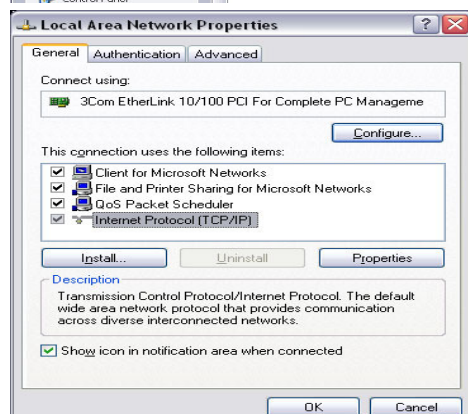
Control Panel

Local Area Network Properties

?

X

General

Authentication

Advanced

Connect using:

3Com EtherLink 10/100 PCI For Complete PC Manageme

Configure...

This connection uses the following items:

Client for Microsoft Networks

File and Printer Sharing for Microsoft Networks

QoS Packet Scheduler

Internet Protocol (TCP/IP)

Install...

Uninstall

Properties

Description

Transmission Control Protocol/Internet Protocol. The default wide area network protocol that provides communication across diverse interconnected networks.

Show icon in notification area when connected

OK

Cancel